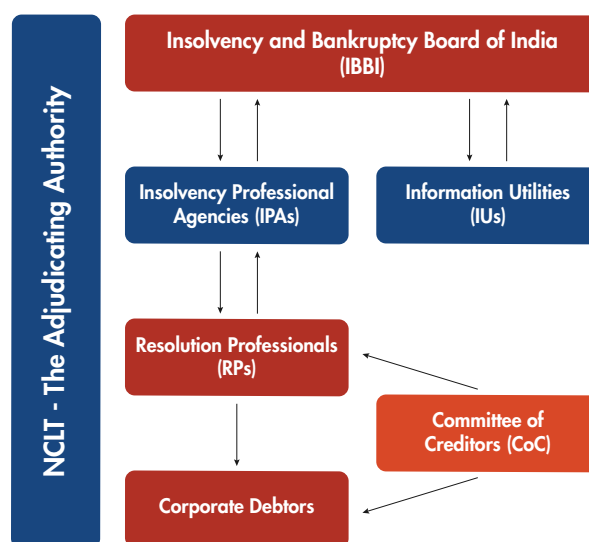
NCLT - The Adjudicating Authority

Insolvency and Bankruptcy Board of India (IBBI)

Insolvency Professional Agencies (IPAs)

Information Utilities (IUs)

Resolution Professionals (RPs)

Committee of Creditors (CoC)

Corporate Debtors